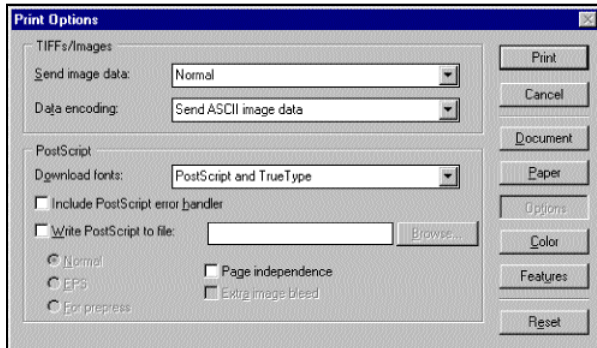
Print Options

TIFFs/Images

Send image data: Normal

Data encoding: Send ASCII image data

PostScript

Download fonts: PostScript and TrueType

Include PostScript error handler

Write PostScript to file:

Browse...

Normal

EPS

For prepress

Page independence

Extra image bleed

Print

Cancel

Document

Paper

Options

Color

Features

Reset